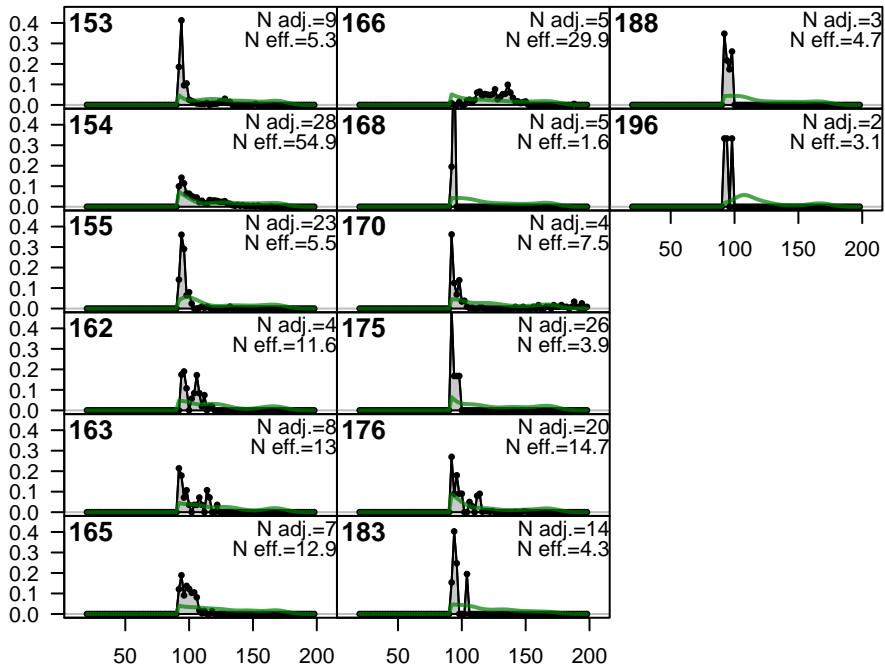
0.4
0.3
0.2
0.1
0.0
153
N adj.=9
N eff.=5.3
166
N adj.=5
N eff.=29.9
188
N adj.=3
N eff.=4.7

0.4
0.3
0.2
0.1
0.0
154
N adj.=28
N eff.=54.9
168
N adj.=5
N eff.=1.6
196
N adj.=2
N eff.=3.1

50 100 150 200

0.4
0.3
0.2
0.1
0.0
155
N adj.=23
N eff.=5.5
170
N adj.=4
N eff.=7.5

0.4
0.3
0.2
0.1
0.0
162
N adj.=4
N eff.=11.6
175
N adj.=26
N eff.=3.9

0.4
0.3
0.2
0.1
0.0
163
N adj.=8
N eff.=13
176
N adj.=20
N eff.=14.7

0.4
0.3
0.2
0.1
0.0
165
N adj.=7
N eff.=12.9
183
N adj.=14
N eff.=4.3

50 100 150 200
50 100 150 200